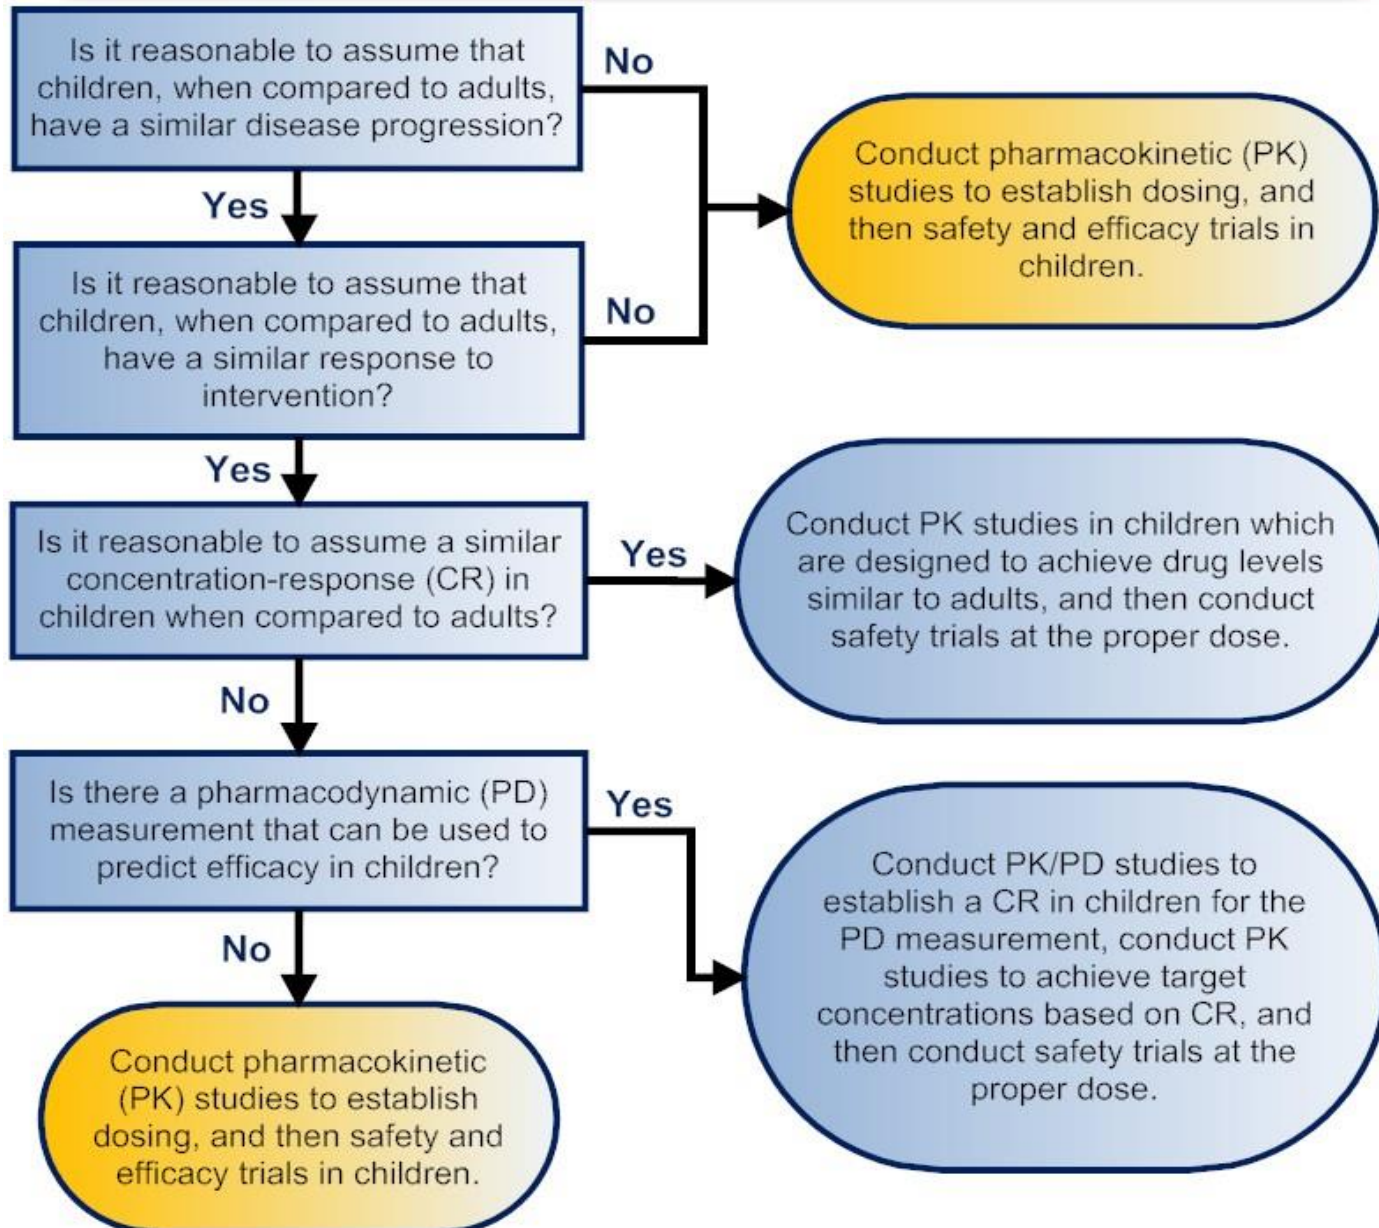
Is it reasonable to assume that children, when compared to adults, have a similar disease progression?

No

Conduct pharmacokinetic (PK) studies to establish dosing, and then safety and efficacy trials in children.

Yes

Is it reasonable to assume that children, when compared to adults, have a similar response to intervention?

No

Yes

Is it reasonable to assume a similar concentration-response (CR) in children when compared to adults?

Yes

Conduct PK studies in children which are designed to achieve drug levels similar to adults, and then conduct safety trials at the proper dose.

No

Is there a pharmacodynamic (PD) measurement that can be used to predict efficacy in children?

Yes

Conduct PK/PD studies to establish a CR in children for the PD measurement, conduct PK studies to achieve target concentrations based on CR, and then conduct safety trials at the proper dose.

No

Conduct pharmacokinetic (PK) studies to establish dosing, and then safety and efficacy trials in children.